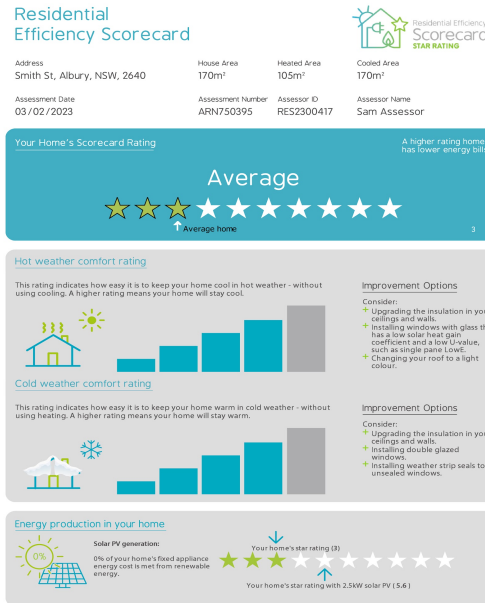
Residential Efficiency Scorecard

Residential Efficiency Scorecard STAR RATING

Address
Smith St, Albury, NSW, 2640

House Area
170m²

Heated Area
105m²

Cooled Area
170m²

Assessment Date
03/02/2023

Assessment Number
ARN750395

Assessor ID
RES2300417

Assessor Name
Sam Assessor

Your Home's Scorecard Rating

A higher rating home has lower energy bills

Average

Average home

3

Hot weather comfort rating

This rating indicates how easy it is to keep your home cool in hot weather - without using cooling. A higher rating means your home will stay cool.

Improvement Options

Consider:
+ Upgrading the insulation in your ceilings and walls.
+ Installing windows with glass that has a low solar heat gain coefficient and a low U-value, such as single pane LowE.
+ Changing your roof to a light colour.

Cold weather comfort rating

This rating indicates how easy it is to keep your home warm in cold weather - without using heating. A higher rating means your home will stay warm.

Improvement Options

Consider:
+ Upgrading the insulation in your ceilings and walls.
+ Installing double glazed windows.
+ Installing weather strip seals to unsealed windows.

Energy production in your home

0%

Solar PV generation:

0% of your home's fixed appliance energy cost is met from renewable energy.

Your home's star rating (3)

Your home's star rating with 2.5kW solar PV ( 5.6 )